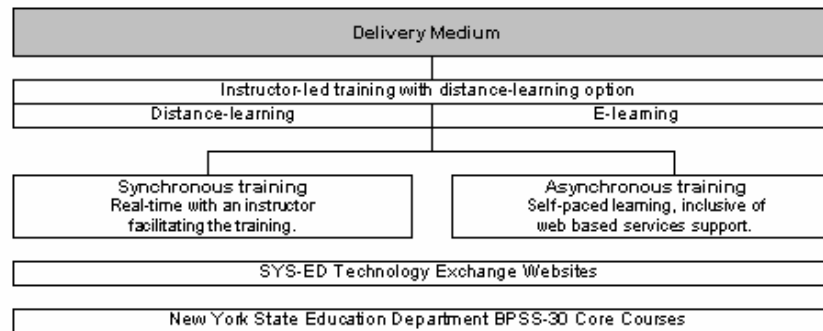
Delivery Medium

Instructor-led training with distance-learning option

Distance-learning

E-learning

Synchronous training
Real-time with an instructor facilitating the training.

Asynchronous training
Self-paced learning, inclusive of web based services support.

SYS-ED Technology Exchange Websites

New York State Education Department BPSS-30 Core Courses